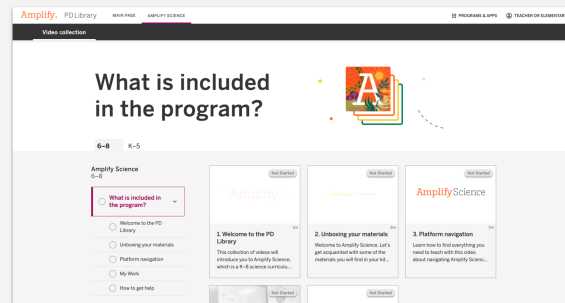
Amplify. PD Library MAIN PAGE AMPLIFY SCIENCE PROGRAMS & APPS TEACHER OR ELEMENTAR

Video collection

What is included in the program?

A

6–8 K–5

Amplify Science 6–8

What is included in the program?

Welcome to the PD Library

Unboxing your materials

Platform navigation

My Work

How to get help

Not Started
Amplify.
1. Welcome to the PD Library
This collection of videos will introduce you to Amplify Science, which is a K–8 science curriculu...

Not Started
2. Unboxing your materials
Welcome to Amplify Science. Let's get acquainted with some of the materials you will find in your kit...

Not Started
AmplifyScience
3. Platform navigation
Learn how to find everything you need to teach with this video about navigating Amplify Scienc...

Not Started

Not Started